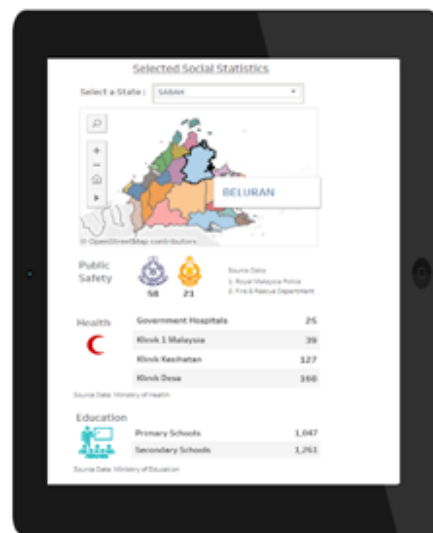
Selected Social Statistics

Select a State : SABAH

BELURAN

© OpenStreetMap contributors

Public Safety

58 21

Source Data:
1. Royal Malaysia Police
2. Fire & Rescue Department

Health

| Government Hospitals | 25 |
|---|---|
| Klinik 1 Malaysia | 39 |
| Klinik Kesihatan | 127 |
| Klinik Desa | 168 |

Source Data: Ministry of Health

Education

| Primary Schools | 1,047 |
|---|---|
| Secondary Schools | 1,261 |

Source Data: Ministry of Education